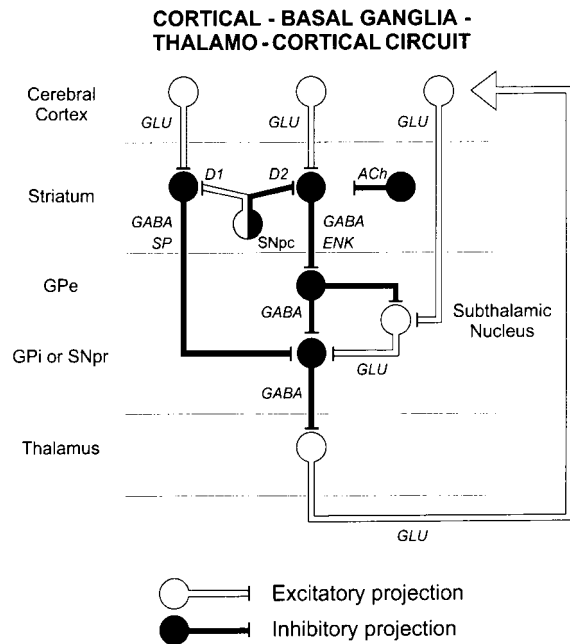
CORTICAL - BASAL GANGLIA - THALAMO - CORTICAL CIRCUIT

Cerebral Cortex

GLU

GLU

GLU

Striatum

D1

D2

ACh

GABA

SP

SNpc

GABA

ENK

GPe

GABA

Subthalamic Nucleus

GPi or SNpr

GLU

GABA

Thalamus

GLU

Excitatory projection

Inhibitory projection